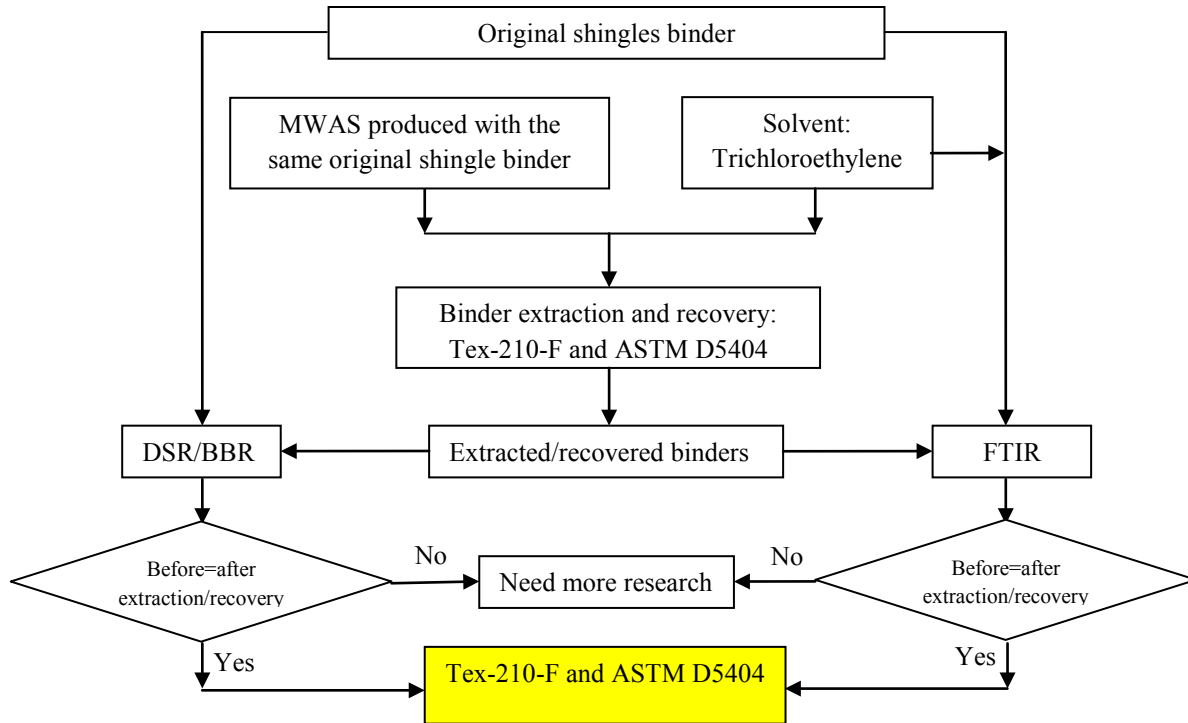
Original shingles binder

MWAS produced with the same original shingle binder

Solvent: Trichloroethylene

Binder extraction and recovery: Tex-210-F and ASTM D5404

DSR/BBR

Extracted/recovered binders

FTIR

Before=after extraction/recovery

No

Need more research

No

Before=after extraction/recovery

Yes

Tex-210-F and ASTM D5404

Yes